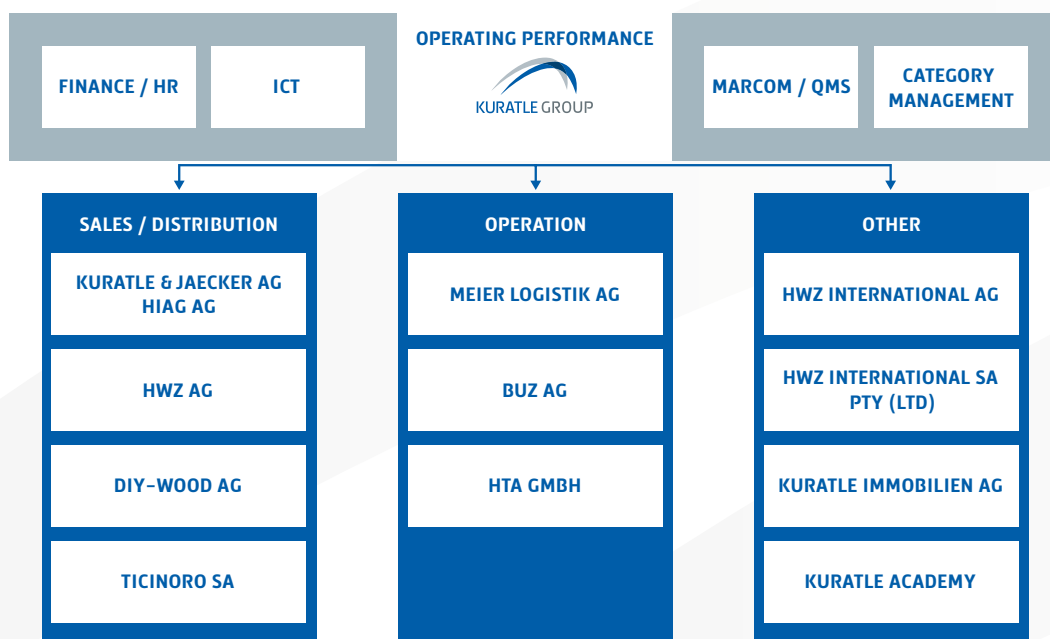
FINANCE / HR

ICT

OPERATING PERFORMANCE

KURATLE GROUP

MARCOM / QMS

CATEGORY MANAGEMENT

SALES / DISTRIBUTION

KURATLE & JAECKER AG
HIAG AG

HWZ AG

DIY-WOOD AG

TICINORO SA

OPERATION

MEIER LOGISTIK AG

BUZ AG

HTA GMBH

OTHER

HWZ INTERNATIONAL AG

HWZ INTERNATIONAL SA PTY (LTD)

KURATLE IMMOBILIEN AG

KURATLE ACADEMY